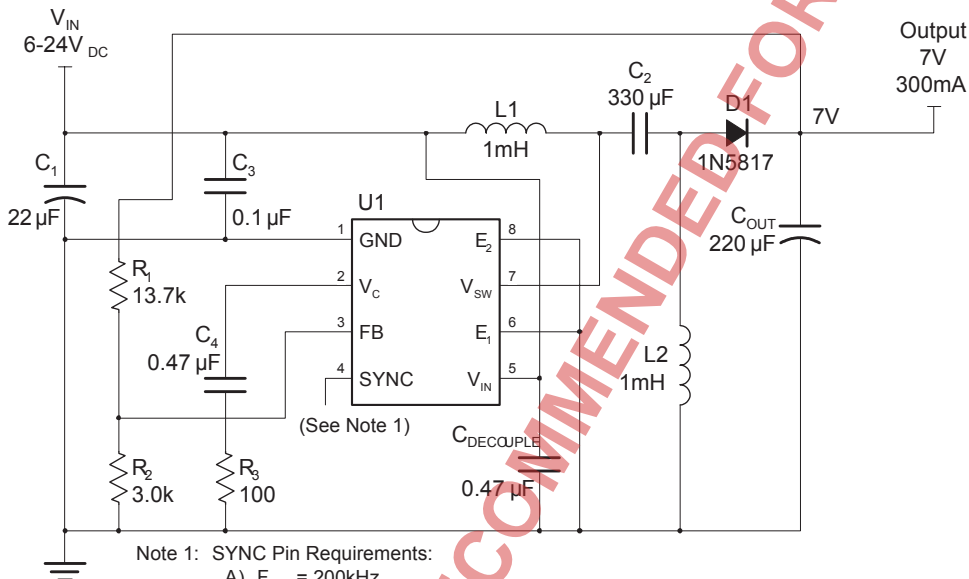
$V_{IN}$
6-24$V_{DC}$

Output
7V
300mA

$C_2$
330 µF

L1
1mH

D1
1N5817

7V

$C_1$
22 µF

$C_3$
0.1 µF

U1

1 GND
2 $V_C$
3 FB
4 SYNC

8 $E_2$
7 $V_{SW}$
6 $E_1$
5 $V_{IN}$

$C_{OUT}$
220 µF

$R_1$
13.7k

$C_4$
0.47 µF

L2
1mH

(See Note 1)

$C_{DECOUPLE}$
0.47 µF

$R_2$
3.0k

$R_3$
100

COMMENDED FOR

Note 1: SYNC Pin Requirements:
A) F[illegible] = 200kHz